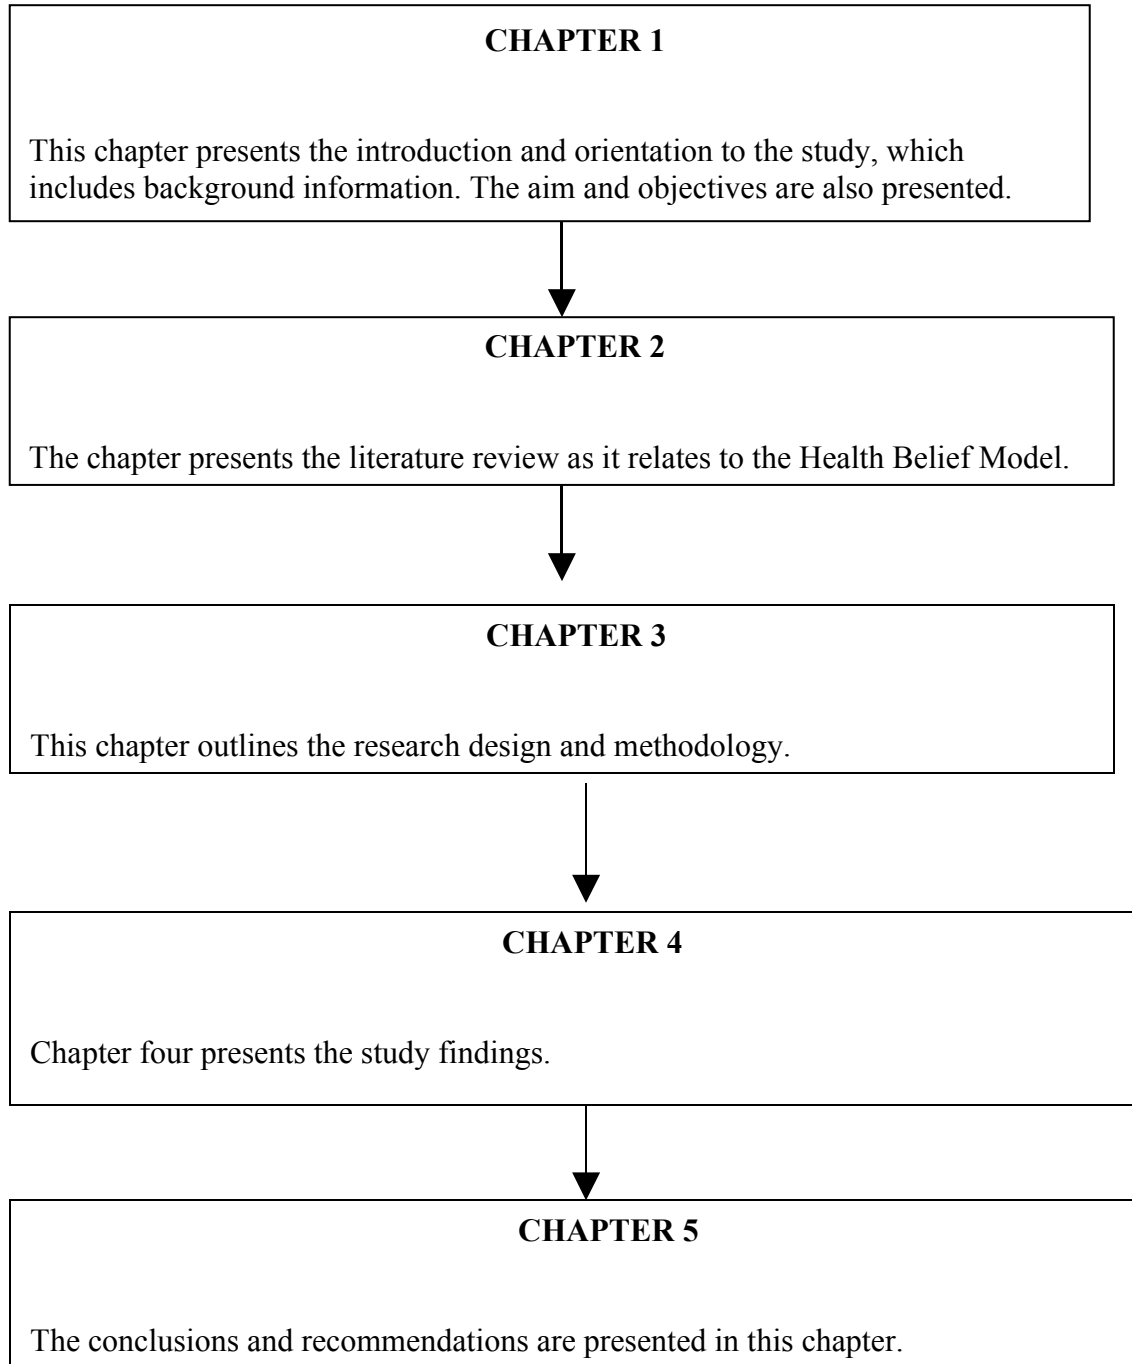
**CHAPTER 1**

This chapter presents the introduction and orientation to the study, which includes background information. The aim and objectives are also presented.

**CHAPTER 2**

The chapter presents the literature review as it relates to the Health Belief Model.

**CHAPTER 3**

This chapter outlines the research design and methodology.

**CHAPTER 4**

Chapter four presents the study findings.

**CHAPTER 5**

The conclusions and recommendations are presented in this chapter.